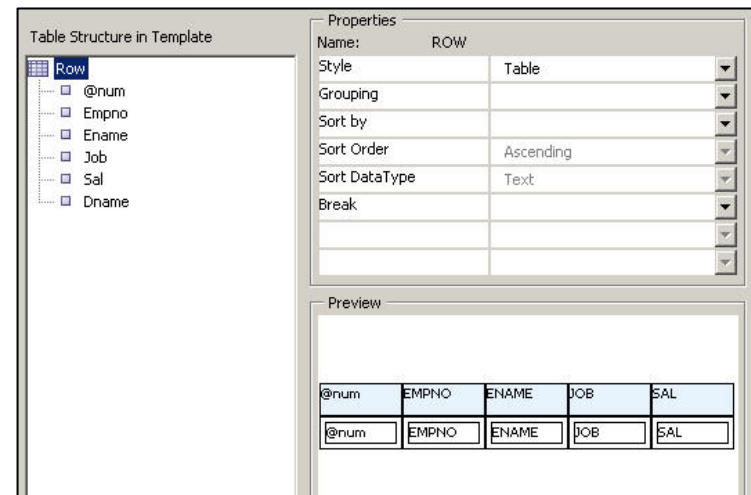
Table Structure in Template

Row
@num
Empno
Ename
Job
Sal
Dname

Properties
Name: ROW

| | |
|---|---|
| Style | Table |
| Grouping | |
| Sort by | |
| Sort Order | Ascending |
| Sort DataType | Text |
| Break | |
| | |
| | |

Preview

| @num | EMPNO | ENAME | JOB | SAL |
|---|---|---|---|---|
| @num | EMPNO | ENAME | JOB | SAL |